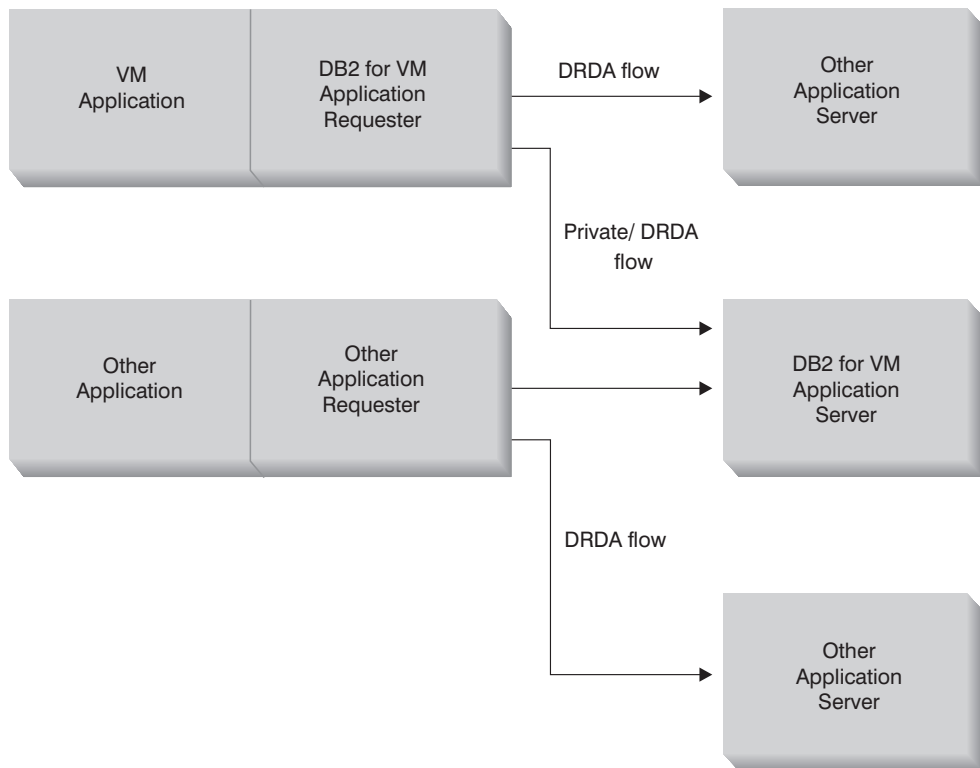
VM Application

DB2 for VM Application Requester

DRDA flow

Other Application Server

Private/ DRDA flow

Other Application

Other Application Requester

DB2 for VM Application Server

DRDA flow

Other Application Server